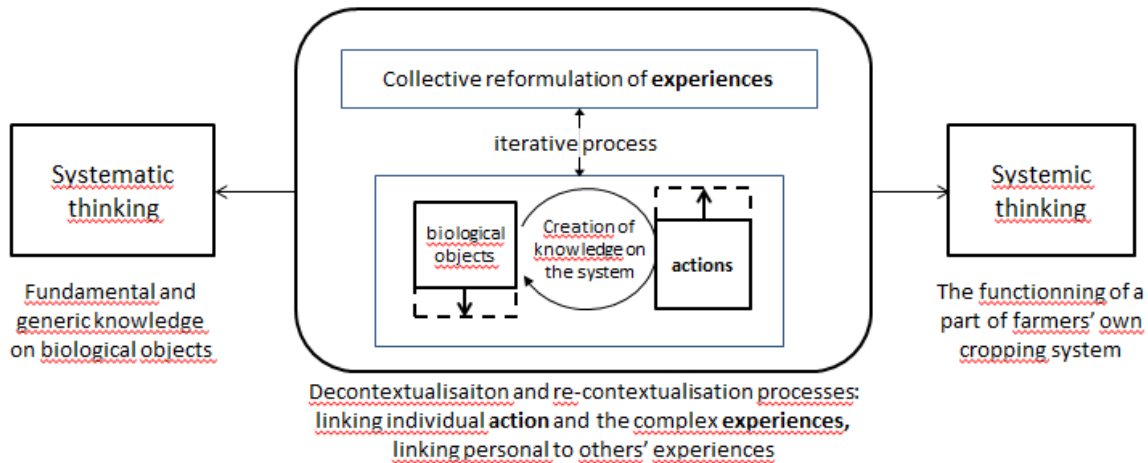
Collective reformulation of **experiences**

iterative process

Systematic thinking

biological objects

Creation of knowledge on the system

actions

Systemic thinking

Fundamental and generic knowledge on biological objects

The functionning of a part of farmers' own cropping system

Decontextualisaiton and re-contextualisation processes: linking individual **action** and the complex **experiences,** linking personal to others' experiences